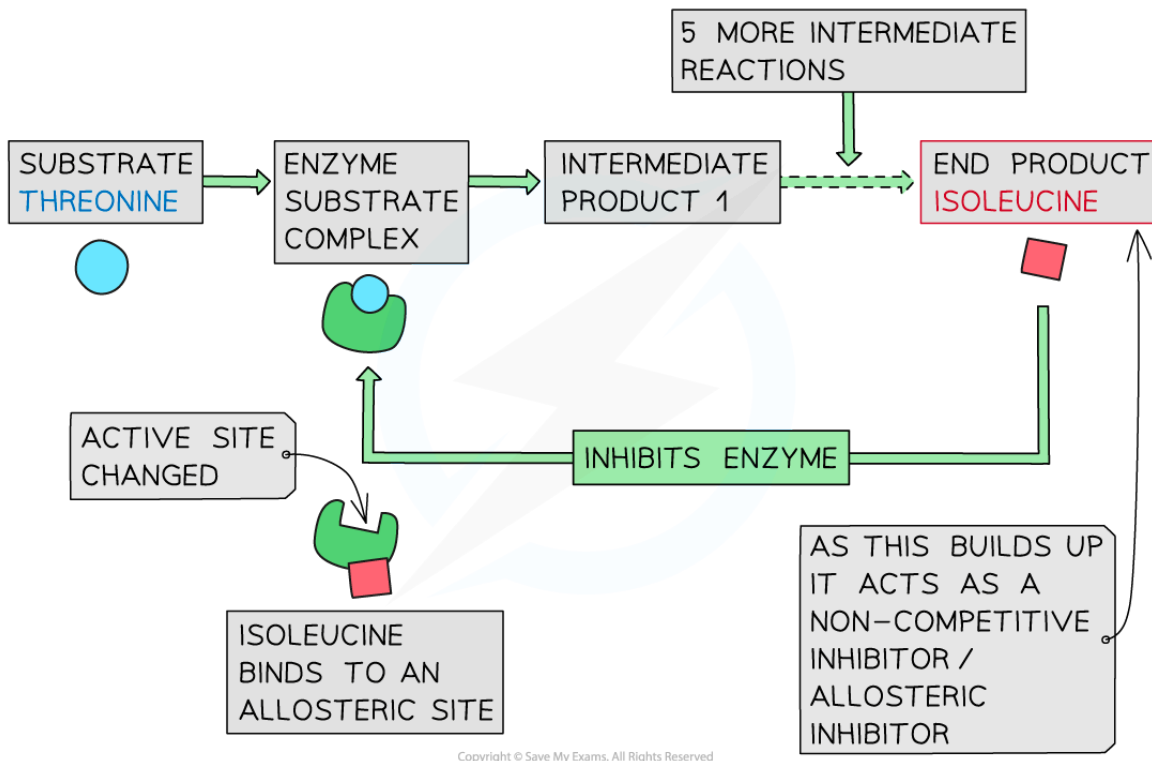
5 MORE INTERMEDIATE REACTIONS

SUBSTRATE THREONINE

ENZYME SUBSTRATE COMPLEX

INTERMEDIATE PRODUCT 1

END PRODUCT ISOLEUCINE

ACTIVE SITE CHANGED

INHIBITS ENZYME

ISOLEUCINE BINDS TO AN ALLOSTERIC SITE

AS THIS BUILDS UP IT ACTS AS A NON-COMPETITIVE INHIBITOR / ALLOSTERIC INHIBITOR

Copyright © Save My Exams. All Rights Reserved